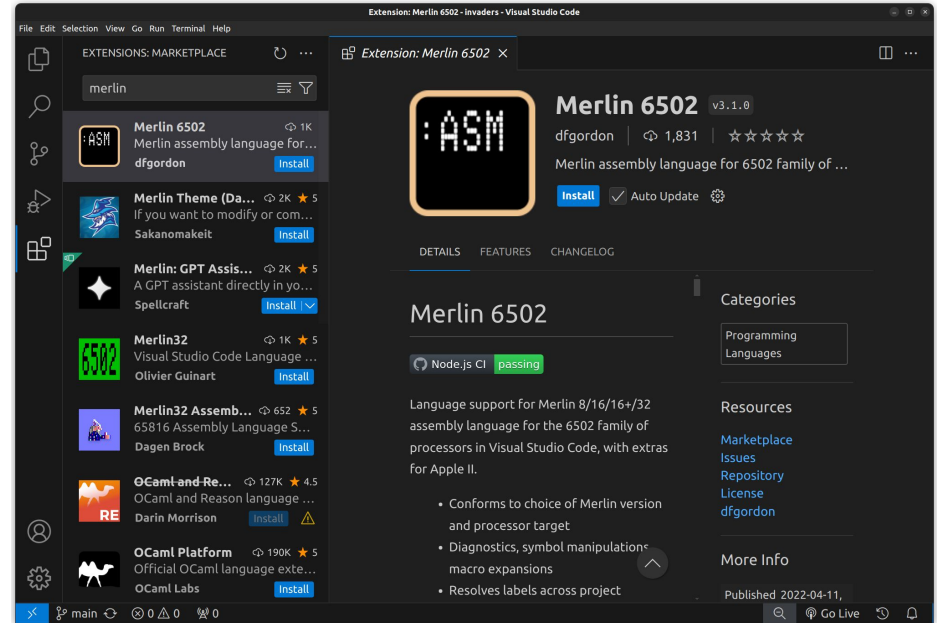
Extension: Merlin 6502 - invaders - Visual Studio Code

File Edit Selection View Go Run Terminal Help

EXTENSIONS: MARKETPLACE

merlin

:ASM

Merlin 6502 1K
Merlin assembly language for...
dfgordon Install

Merlin Theme (Da... 2K ★ 5
If you want to modify or com...
Sakanomakeit Install

Merlin: GPT Assis... 2K ★ 5
A GPT assistant directly in yo...
Spellcraft Install

6502

Merlin32 1K ★ 5
Visual Studio Code Language ...
Olivier Guinart Install

Merlin32 Assemb... 652 ★ 5
65816 Assembly Language S...
Dagen Brock Install

RE

OCaml and Re... 127K ★ 4.5
OCaml and Reason language ...
Darin Morrison Install

OCaml Platform 190K ★ 5
Official OCaml language exte...
OCaml Labs Install

Extension: Merlin 6502 ×

:ASM

Merlin 6502 v3.1.0
dfgordon | 1,831 | ☆☆☆☆☆
Merlin assembly language for 6502 family of ...
Install Auto Update

DETAILS FEATURES CHANGELOG

Merlin 6502

Node.js CI passing

Language support for Merlin 8/16/16+/32 assembly language for the 6502 family of processors in Visual Studio Code, with extras for Apple II.

• Conforms to choice of Merlin version and processor target
• Diagnostics, symbol manipulations macro expansions
• Resolves labels across project

Categories
Programming Languages

Resources
Marketplace
Issues
Repository
License
dfgordon

More Info
Published 2022-04-11,

main ⊗ 0 ⚠ 0 ⓦ 0 Go Live